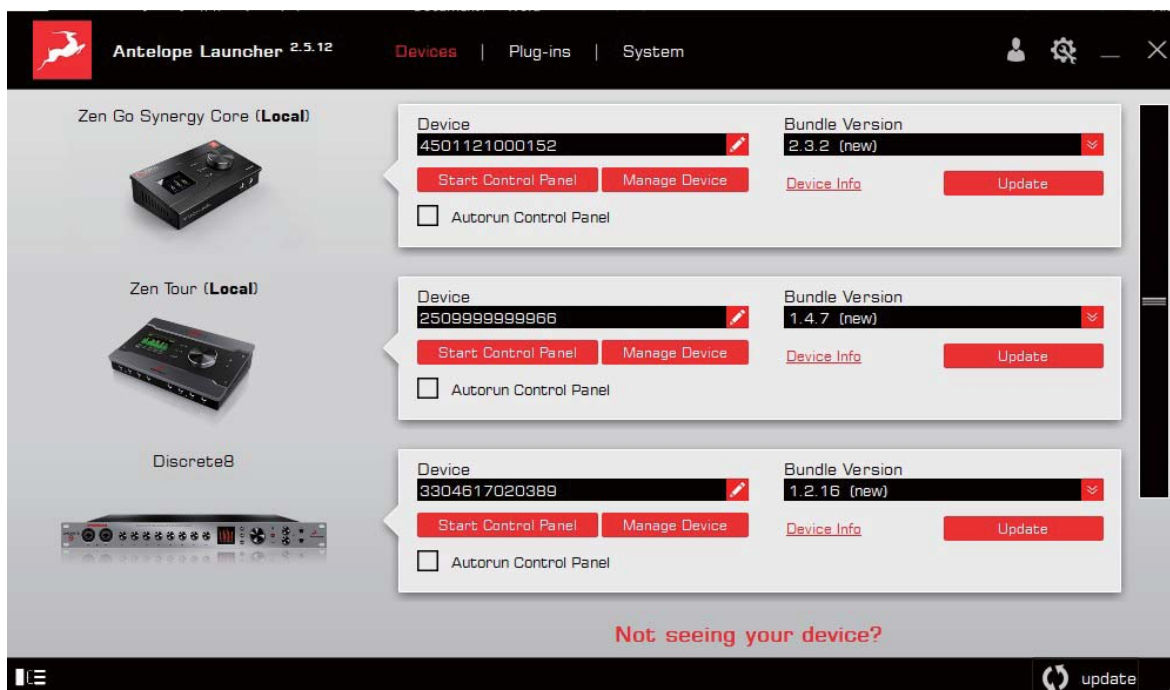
Antelope Launcher $^{2.5.12}$

Devices | Plug-ins | System

Zen Go Synergy Core (Local)

Device
4501121000152
Start Control Panel
Manage Device
Autorun Control Panel

Bundle Version
2.3.2 (new)
Device Info
Update

Zen Tour (Local)

Device
2509999999966
Start Control Panel
Manage Device
Autorun Control Panel

Bundle Version
1.4.7 (new)
Device Info
Update

Discrete8

Device
3304617020389
Start Control Panel
Manage Device
Autorun Control Panel

Bundle Version
1.2.16 (new)
Device Info
Update

Not seeing your device?

update